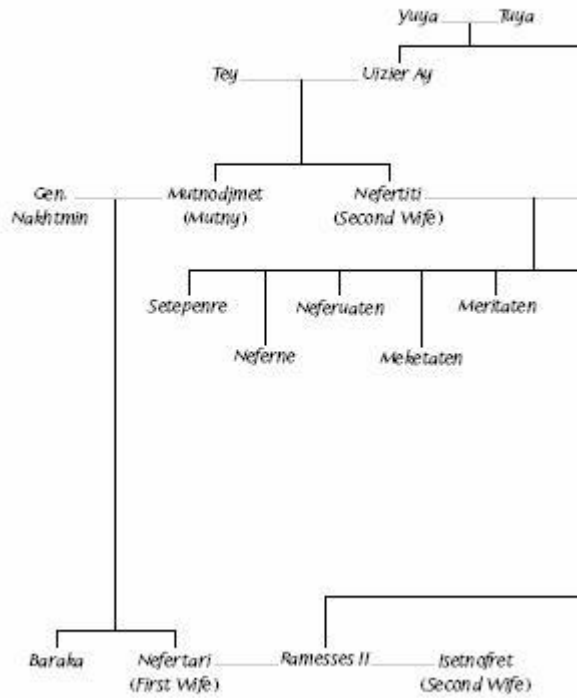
Yuya Tuya

Tey Uizier Ay

Gen. Nakhtmin

Mutnodjmet (Mutny)

Nefertiti (Second Wife)

Setepenre

Neferuaten

Meritaten

Neferne

Meketaten

Baraka

Nefertari (First Wife)

Ramesses II

Isetnofret (Second Wife)